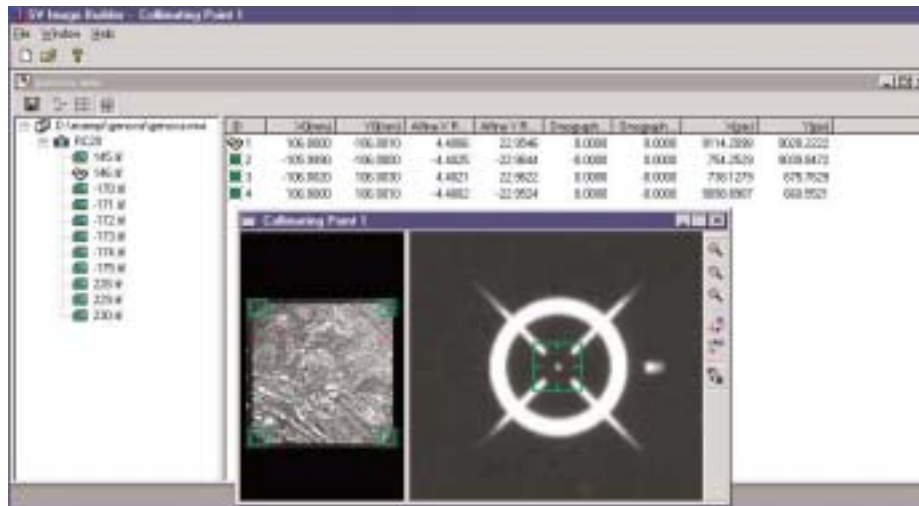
SV Image Builder - Collimating Point 1

File Window Help

D:\stereo\gensoc\gensoc.ssw
RC20
145.tif
146.tif
170.tif
171.tif
172.tif
173.tif
174.tif
175.tif
228.tif
229.tif
230.tif

| ID | X(mm) | Y(mm) | Affine X R | Affine Y R | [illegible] | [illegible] | X(pix) | Y(pix) |
|---|---|---|---|---|---|---|---|---|
| 1 | 106.0000 | 106.0010 | 4.4886 | 22.9546 | 0.0000 | 0.0000 | 9114.2890 | 9028.2222 |
| 2 | -105.9990 | 106.0000 | -4.4825 | -22.9644 | 0.0000 | 0.0000 | 794.2529 | 9038.8473 |
| 3 | 106.0020 | 106.0030 | 4.4821 | 22.9822 | 0.0000 | 0.0000 | 7961.279 | 679.7629 |
| 4 | 106.0000 | 106.0010 | -4.4882 | -22.9524 | 0.0000 | 0.0000 | 9890.8907 | 668.9521 |

Collimating Point 1